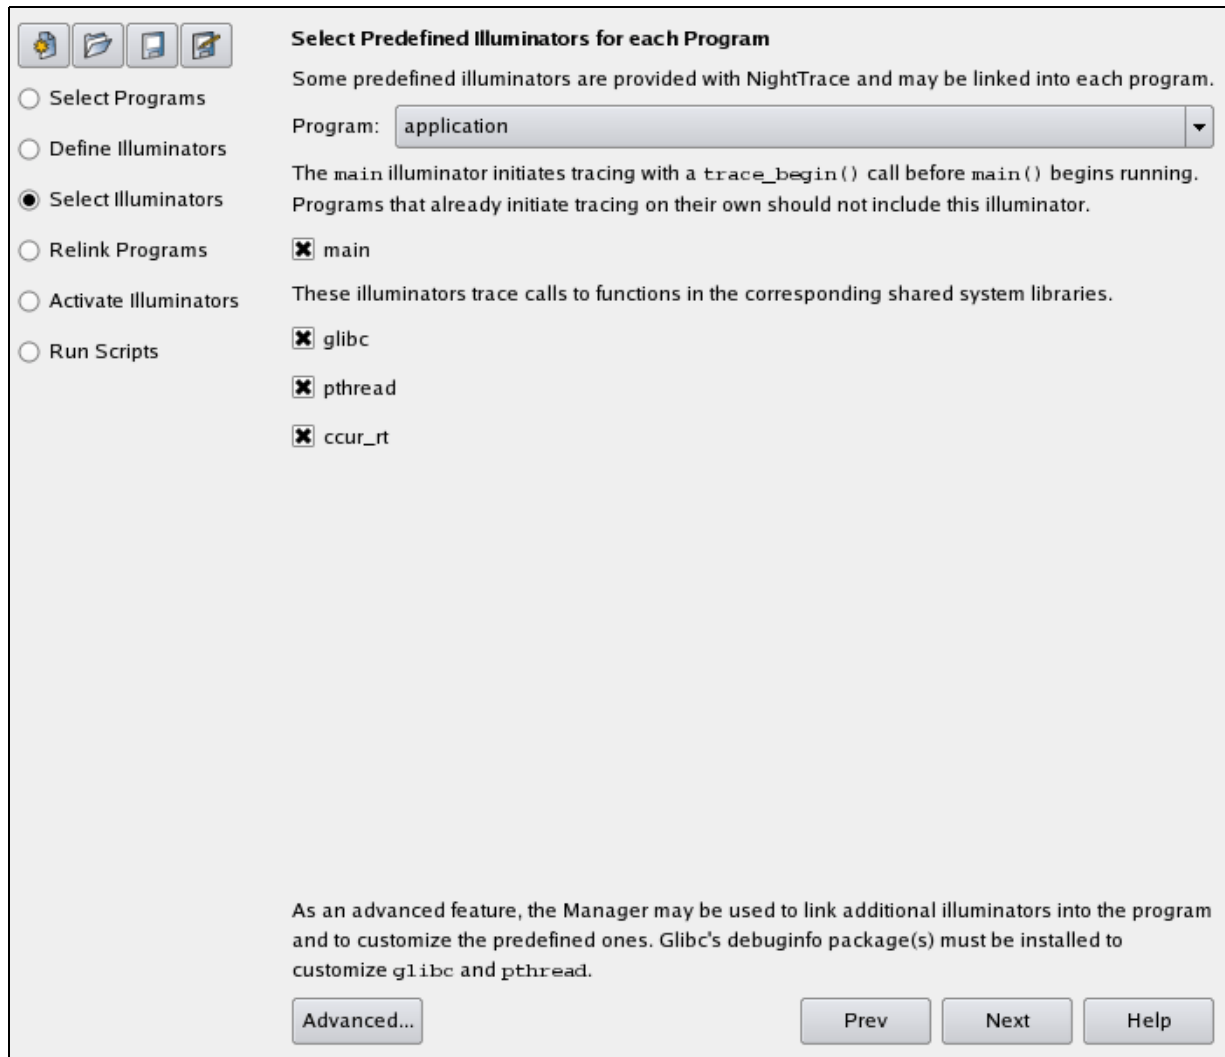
Select Programs

Define Illuminators

Select Illuminators

Relink Programs

Activate Illuminators

Run Scripts

**Select Predefined Illuminators for each Program**

Some predefined illuminators are provided with NightTrace and may be linked into each program.

Program: application

The main illuminator initiates tracing with a trace_begin() call before main() begins running. Programs that already initiate tracing on their own should not include this illuminator.

main

These illuminators trace calls to functions in the corresponding shared system libraries.

glibc

pthread

ccur_rt

As an advanced feature, the Manager may be used to link additional illuminators into the program and to customize the predefined ones. Glibc's debuginfo package(s) must be installed to customize glibc and pthread.

Advanced...

Prev

Next

Help